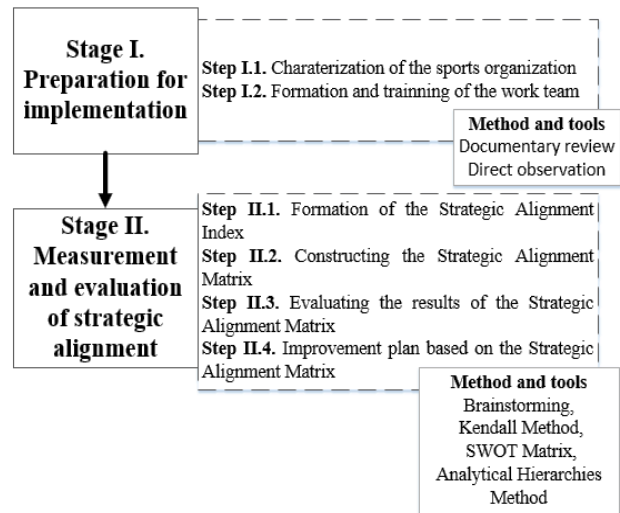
Stage I. Preparation for implementation

Step I.1. Charaterization of the sports organization
Step I.2. Formation and trainning of the work team

Method and tools
Documentary review
Direct observation

Stage II. Measurement and evaluation of strategic alignment

Step II.1. Formation of the Strategic Alignment Index
Step II.2. Constructing the Strategic Alignment Matrix
Step II.3. Evaluating the results of the Strategic Alignment Matrix
Step II.4. Improvement plan based on the Strategic Alignment Matrix

Method and tools
Brainstorming,
Kendall Method,
SWOT Matrix,
Analytical Hierarchies Method